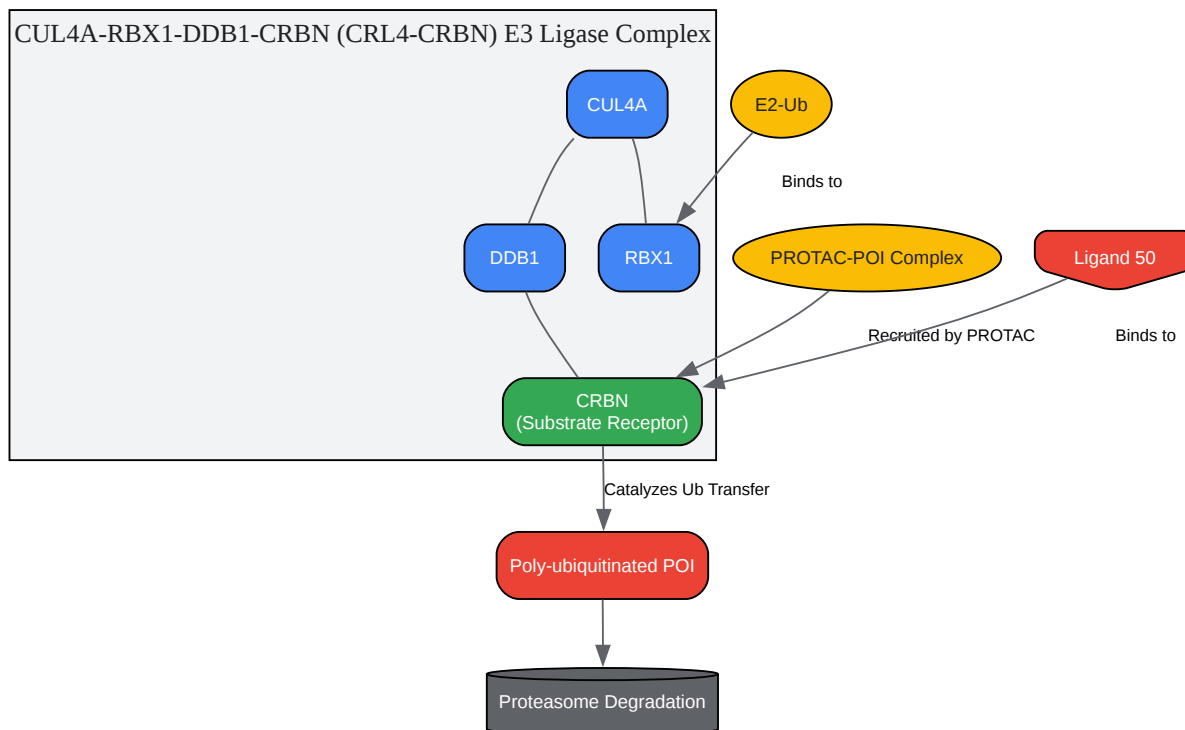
CUL4A-RBX1-DDB1-CRBN (CRL4-CRBN) E3 Ligase Complex

CUL4A

E2-Ub

Binds to

DDB1

RBX1

PROTAC-POI Complex

Ligand 50

Recruited by PROTAC

Binds to

CRBN
(Substrate Receptor)

Catalyzes Ub Transfer

Poly-ubiquitinated POI

Proteasome Degradation